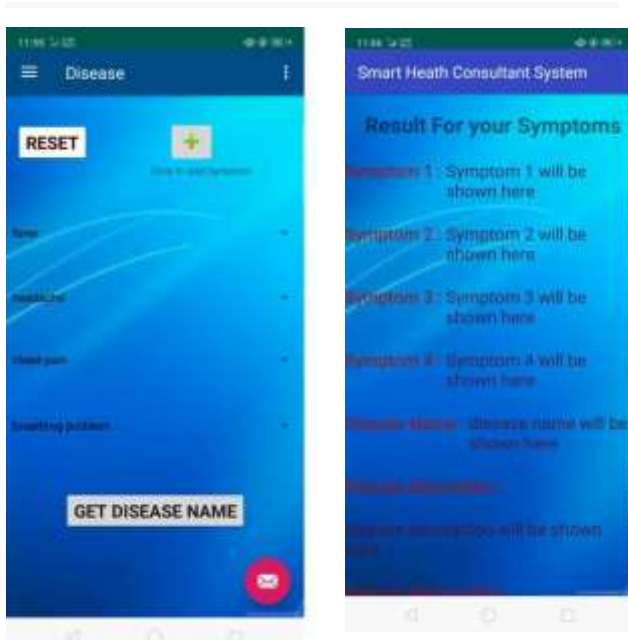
Disease

RESET

+

Click to add Symptom

fever

headache

chest pain

breathing problem

GET DISEASE NAME

Smart Heath Consultant System

Result For your Symptoms

Symptom 1 : Symptom 1 will be shown here

Symptom 2 : Symptom 2 will be shown here

Symptom 3 : Symptom 3 will be shown here

Symptom 4 : Symptom 4 will be shown here

Disease Name : disease name will be shown here

Disease description :

disease description will be shown here

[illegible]